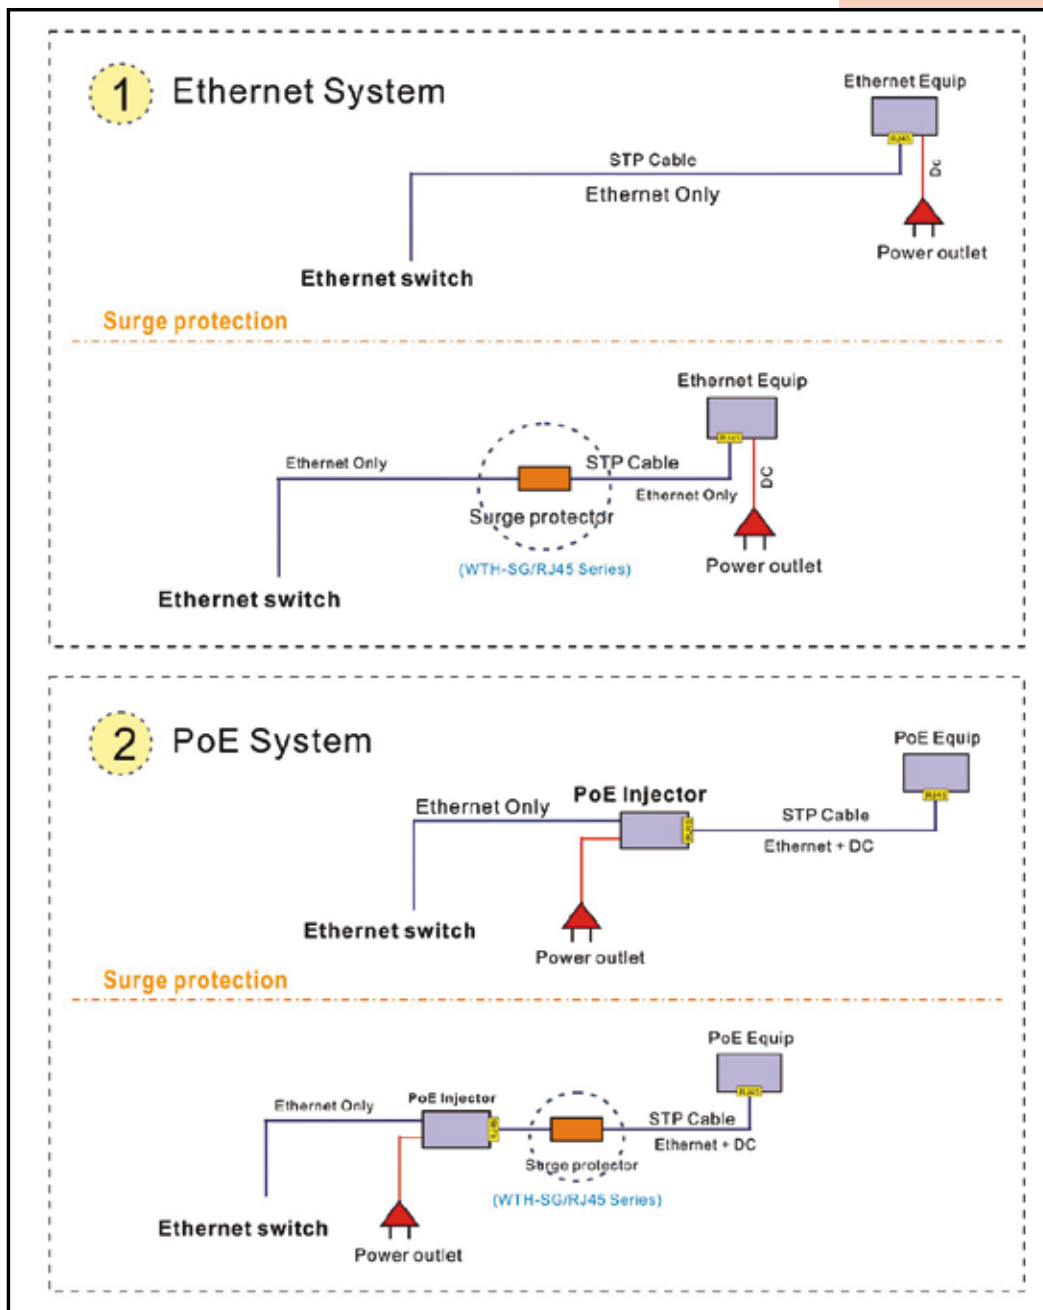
1 Ethernet System

Ethernet Equip

RJ45

STP Cable

Ethernet Only

Dc

Power outlet

Ethernet switch

Surge protection

Ethernet Equip

Ethernet Only

STP Cable

DC

Ethernet Only

Surge protector

(WTH-SG/RJ45 Series)

Power outlet

Ethernet switch

2 PoE System

PoE Equip

RJ45

Ethernet Only

PoE Injector

STP Cable

Ethernet + DC

Ethernet switch

Power outlet

Surge protection

PoE Equip

Ethernet Only

PoE Injector

STP Cable

Ethernet + DC

Surge protector

(WTH-SG/RJ45 Series)

Ethernet switch

Power outlet